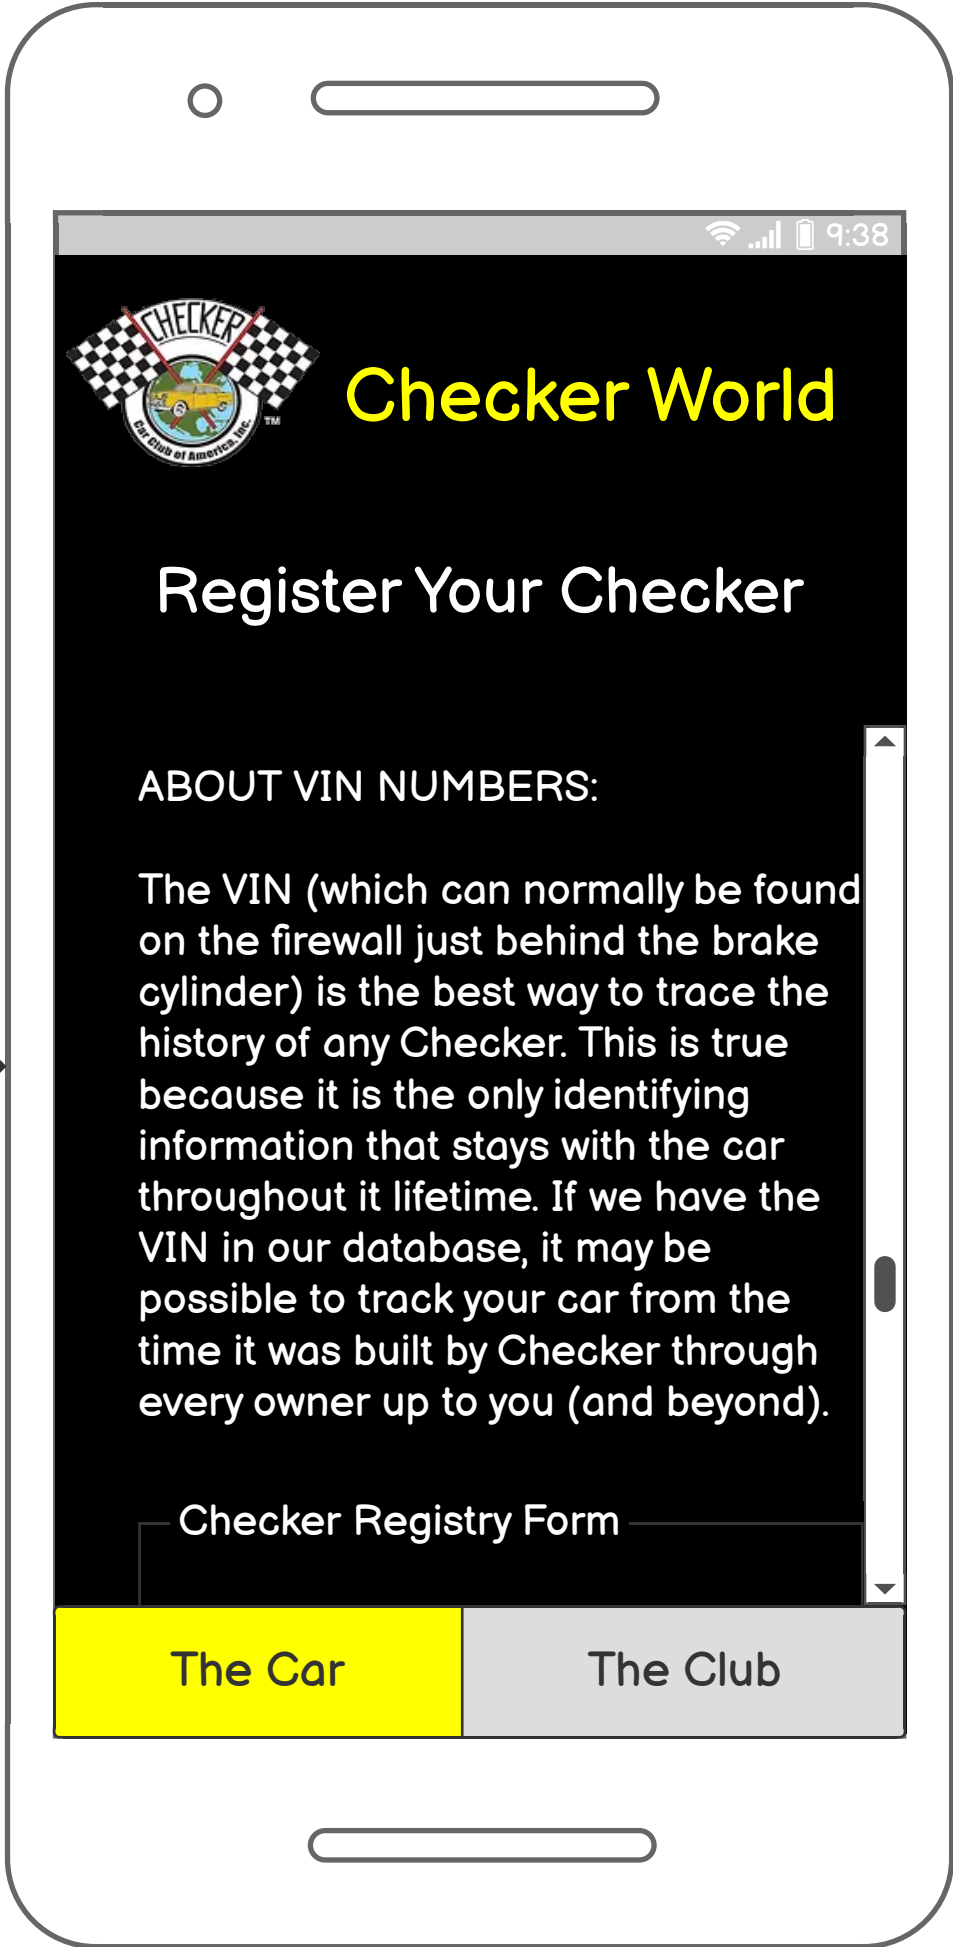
9:38

CHECKER
Car Club of America, Inc.
TM

Checker World

Register Your Checker

ABOUT VIN NUMBERS:

The VIN (which can normally be found on the firewall just behind the brake cylinder) is the best way to trace the history of any Checker. This is true because it is the only identifying information that stays with the car throughout it lifetime. If we have the VIN in our database, it may be possible to track your car from the time it was built by Checker through every owner up to you (and beyond).

Checker Registry Form

The Car

The Club